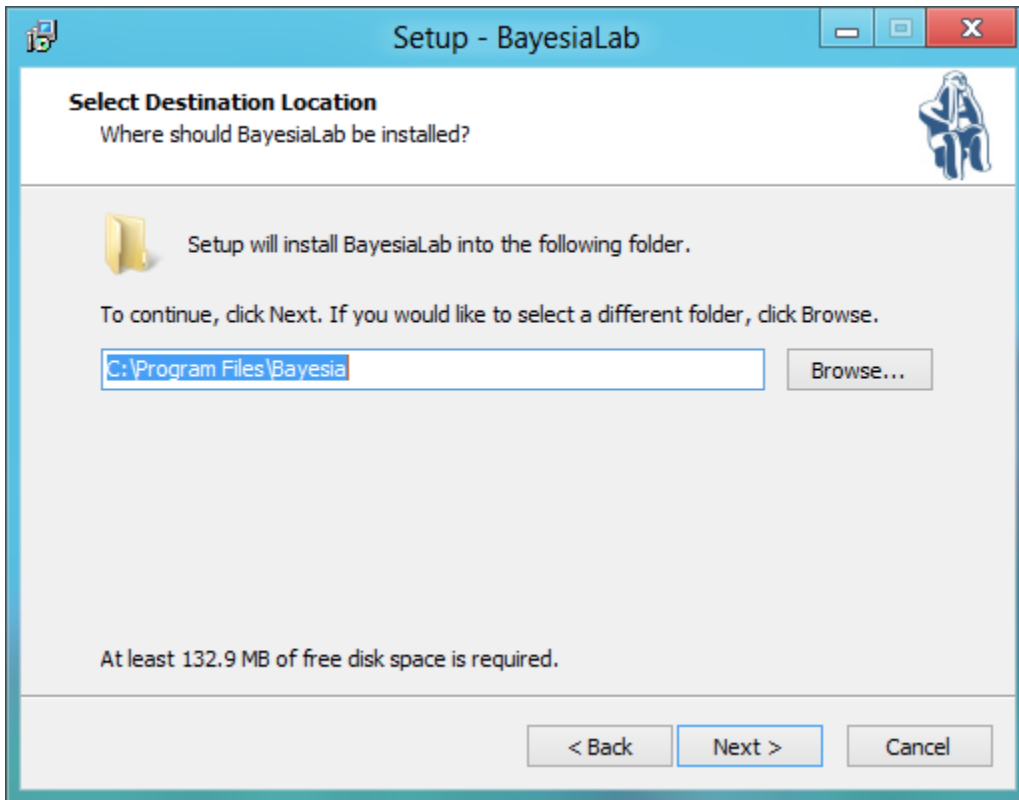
Setup - BayesiaLab

Select Destination Location
Where should BayesiaLab be installed?

Setup will install BayesiaLab into the following folder.

To continue, click Next. If you would like to select a different folder, click Browse.

C:\Program Files\Bayesia

Browse...

At least 132.9 MB of free disk space is required.

< Back
Next >
Cancel